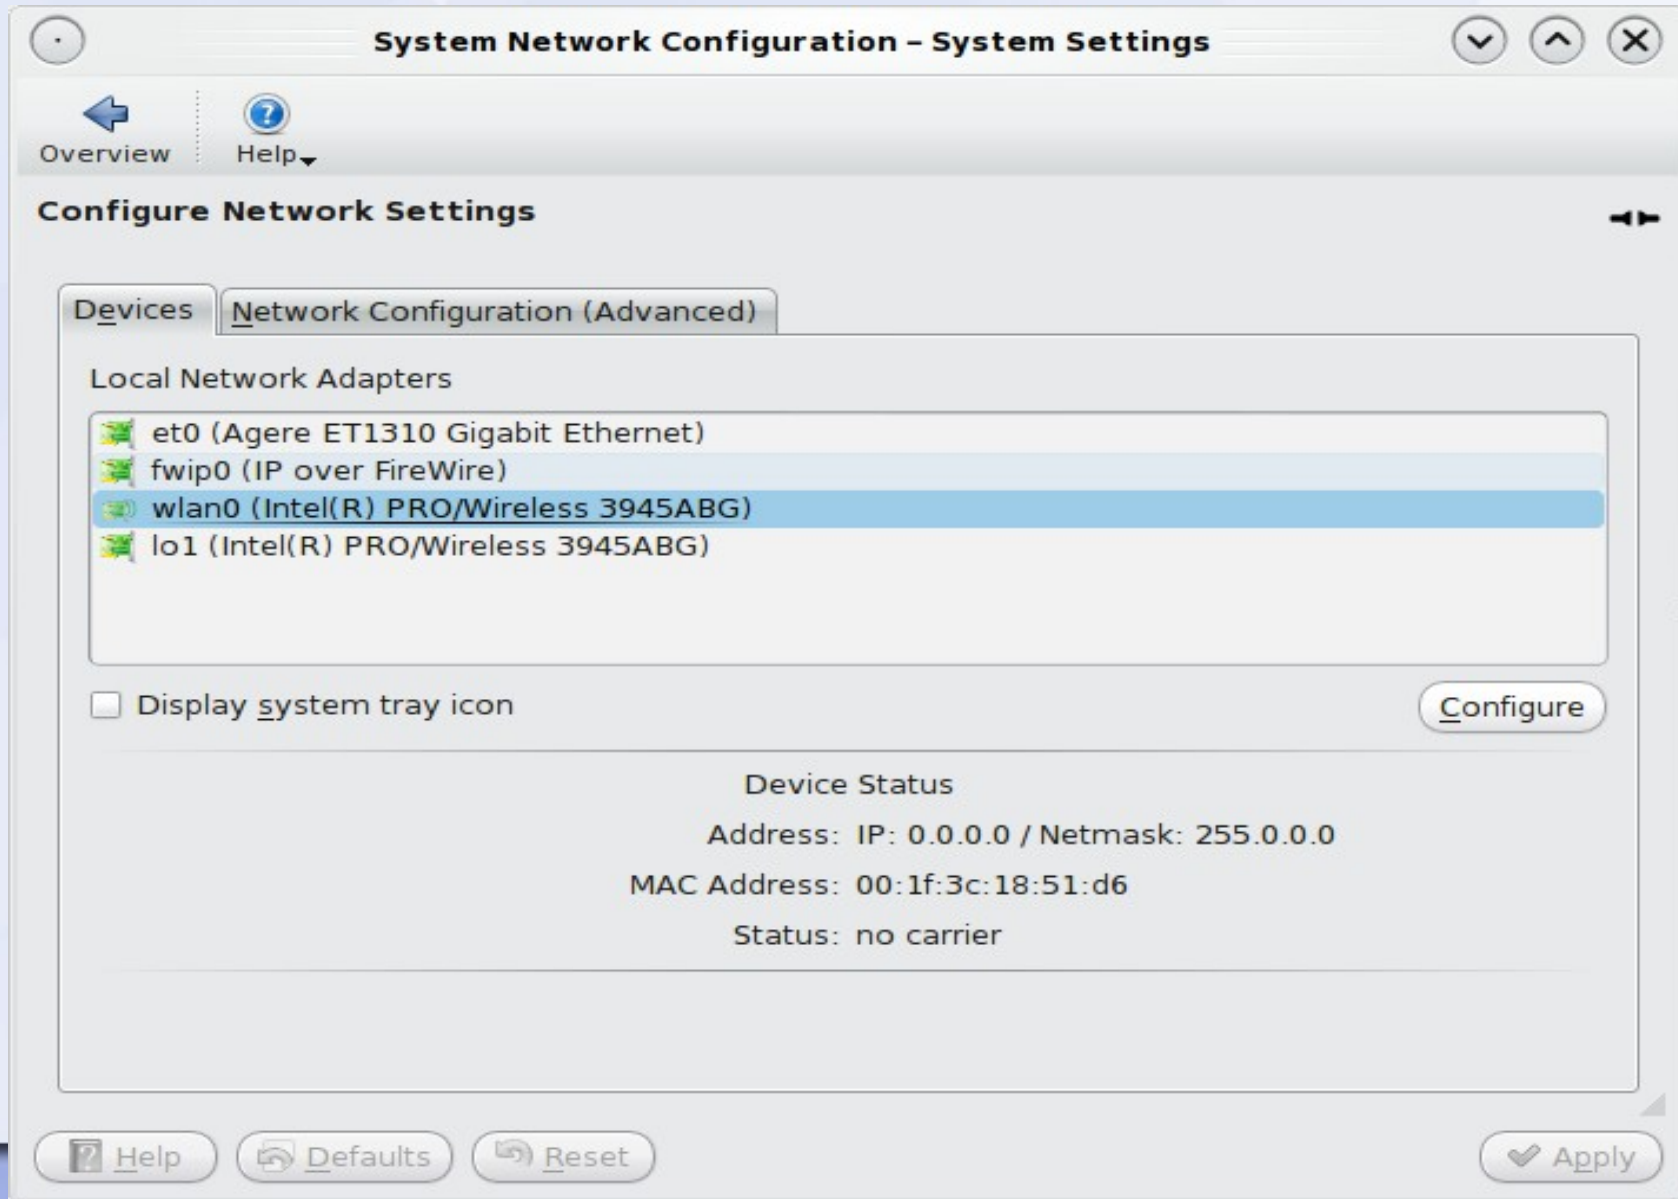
System Network Configuration – System Settings

Overview

Help

Configure Network Settings

Devices

Network Configuration (Advanced)

Local Network Adapters

et0 (Agere ET1310 Gigabit Ethernet)
fwip0 (IP over FireWire)
wlan0 (Intel(R) PRO/Wireless 3945ABG)
lo1 (Intel(R) PRO/Wireless 3945ABG)

Display system tray icon

Configure

Device Status

Address: IP: 0.0.0.0 / Netmask: 255.0.0.0

MAC Address: 00:1f:3c:18:51:d6

Status: no carrier

Help

Defaults

Reset

Apply